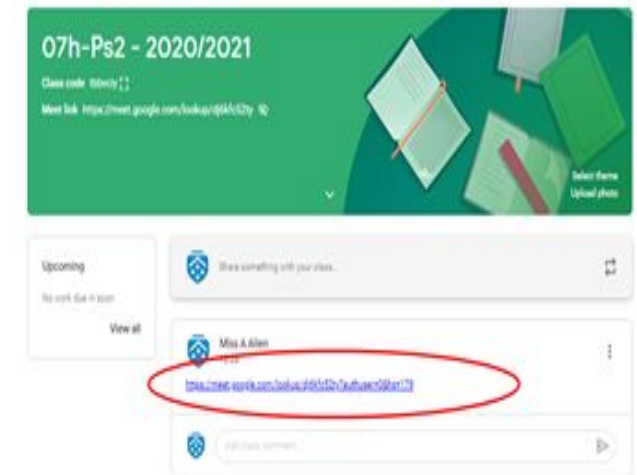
07h-Ps2 - 2020/2021

Class code tbbvizy

Meet link https://meet.google.com/lookup/dj6kfc52ty

Select theme
Upload photo

Upcoming

No work due soon

View all

Share something with your class...

Miss A Allen

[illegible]

https://meet.google.com/lookup/dj6kfc52ty?authuser=0&hs=179

Add class comment...